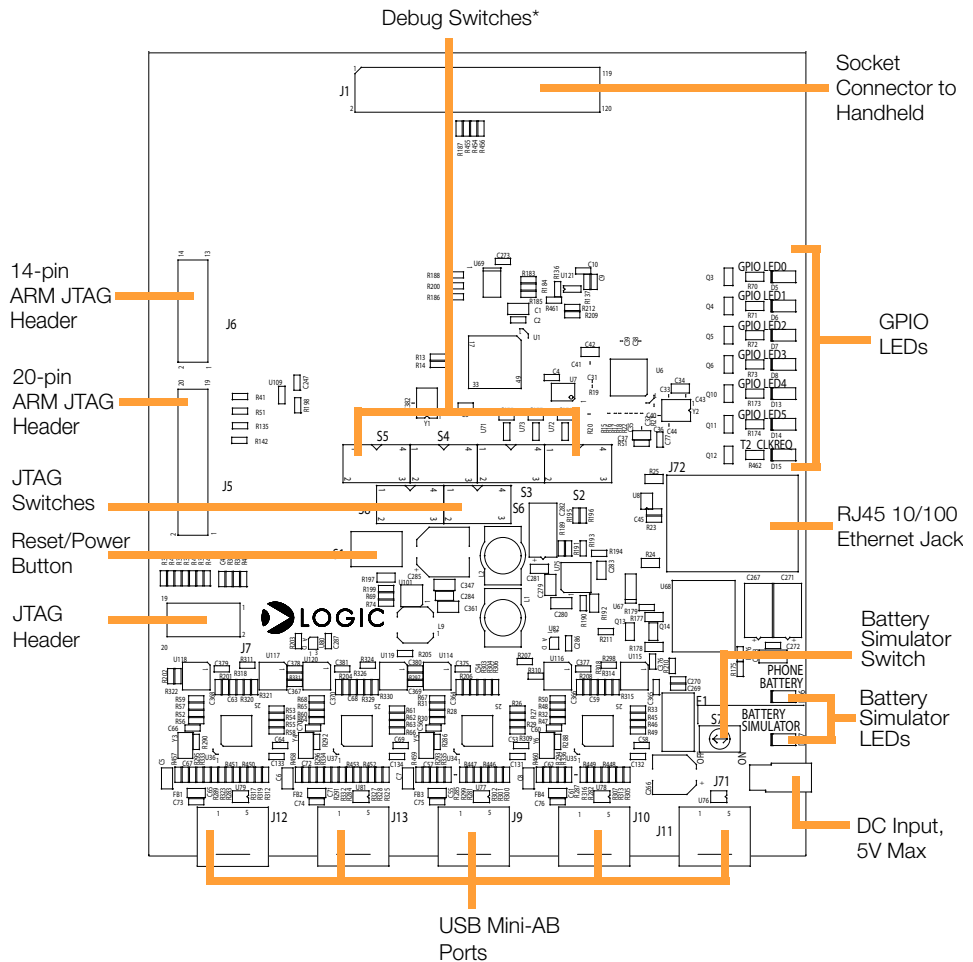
Debug Switches*

Socket Connector to Handheld

14-pin ARM JTAG Header

20-pin ARM JTAG Header

JTAG Switches

Reset/Power Button

JTAG Header

GPIO LEDs

RJ45 10/100 Ethernet Jack

Battery Simulator Switch

Battery Simulator LEDs

DC Input, 5V Max

USB Mini-AB Ports

J1
J6
J5
J7
S5
S4
S3
S2
S6
S7
J72
J71
J12
J13
J9
J10
J11
GPIO LED0
GPIO LED1
GPIO LED2
GPIO LED3
GPIO LED4
GPIO LED5
T2_CLKREQ
PHONE BATTERY
BATTERY SIMULATOR
LOGIC
ON
OFF